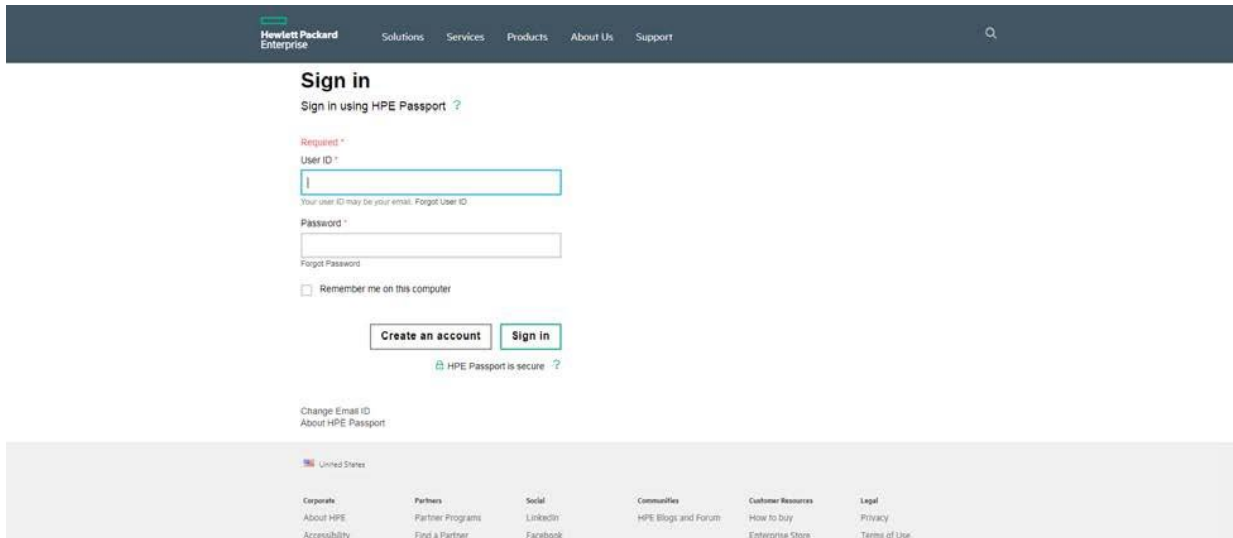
Hewlett Packard Enterprise

Solutions Services Products About Us Support

Sign in

Sign in using HPE Passport ?

Required *

User ID *

Your user ID may be your email. Forgot User ID

Password *

Forgot Password

Remember me on this computer

Create an account

Sign in

HPE Passport is secure ?

Change Email ID

About HPE Passport

United States

| Corporate | Partners | Social | Communities | Customer Resources | Legal |
|---|---|---|---|---|---|
| About HPE | Partner Programs | LinkedIn | HPE Blogs and Forum | How to buy | Privacy |
| Accessibility | Find a Partner | Facebook | | Enterprise Store | Terms of Use |